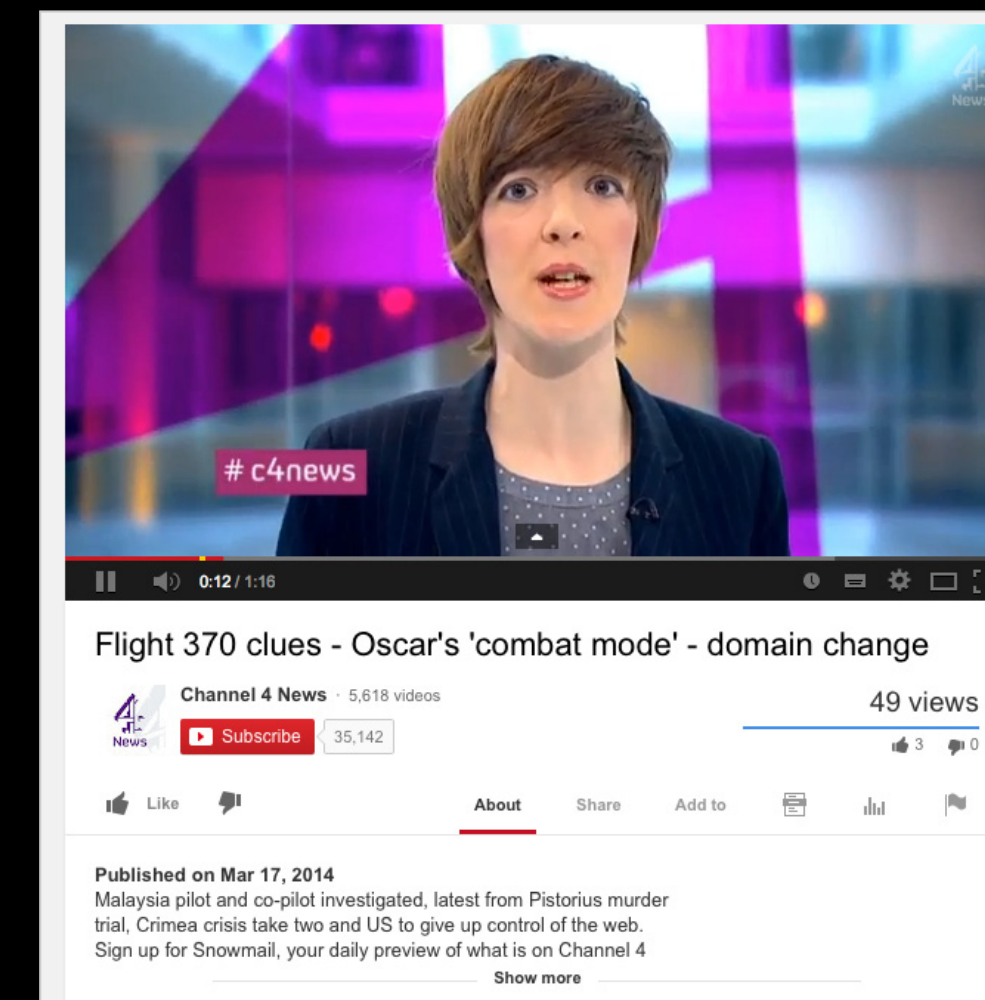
4 News

# c4news

0:12 / 1:16

Flight 370 clues - Oscar's 'combat mode' - domain change

4 News

Channel 4 News · 5,618 videos

Subscribe 35,142

49 views

3 0

Like

About Share Add to

Published on Mar 17, 2014
Malaysia pilot and co-pilot investigated, latest from Pistorius murder trial, Crimea crisis take two and US to give up control of the web. Sign up for Snowmail, your daily preview of what is on Channel 4

Show more